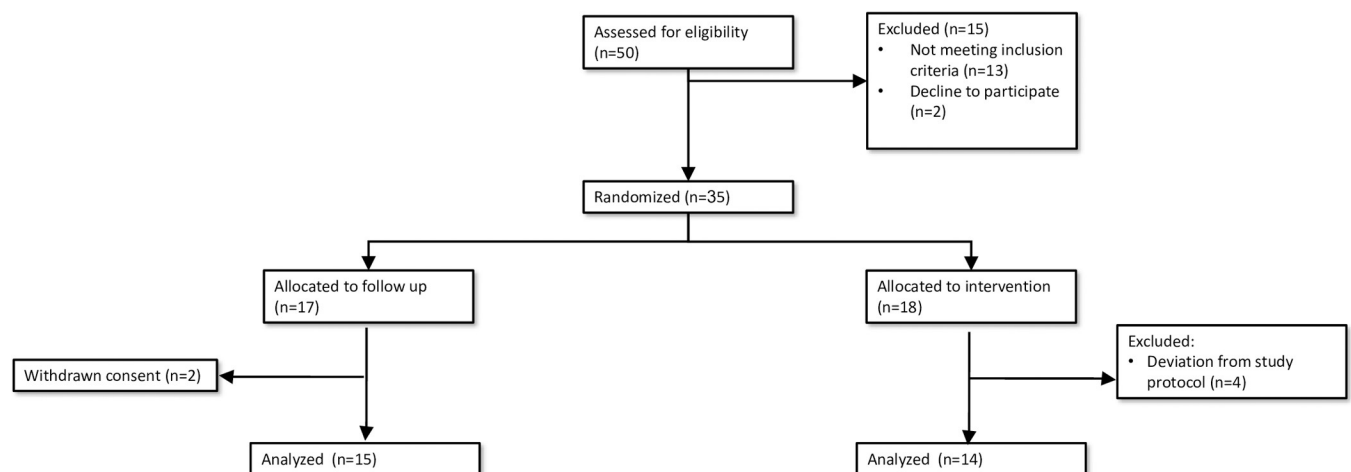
Assessed for eligibility (n=50)

Excluded (n=15)
• Not meeting inclusion criteria (n=13)
• Decline to participate (n=2)

Randomized (n=35)

Allocated to follow up (n=17)

Allocated to intervention (n=18)

Withdrawn consent (n=2)

Excluded:
• Deviation from study protocol (n=4)

Analyzed (n=15)

Analyzed (n=14)